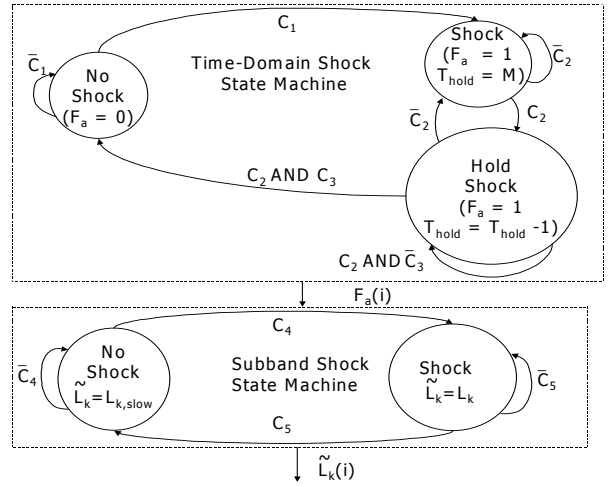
$C_1$

$\bar{C}_1$

No Shock ($F_a$ = 0)

Time-Domain Shock State Machine

Shock ($F_a$ = 1 $T_{hold}$ = M)

$\bar{C}_2$

$\bar{C}_2$

$C_2$

$C_2$ AND $C_3$

Hold Shock ($F_a$ = 1 $T_{hold}$ = $T_{hold}$ -1)

$C_2$ AND $\bar{C}_3$

$F_a(i)$

$C_4$

$\bar{C}_4$

No Shock $\tilde{L}_k=L_{k,slow}$

Subband Shock State Machine

Shock $\tilde{L}_k=L_k$

$\bar{C}_5$

$C_5$

$\tilde{L}_k(i)$